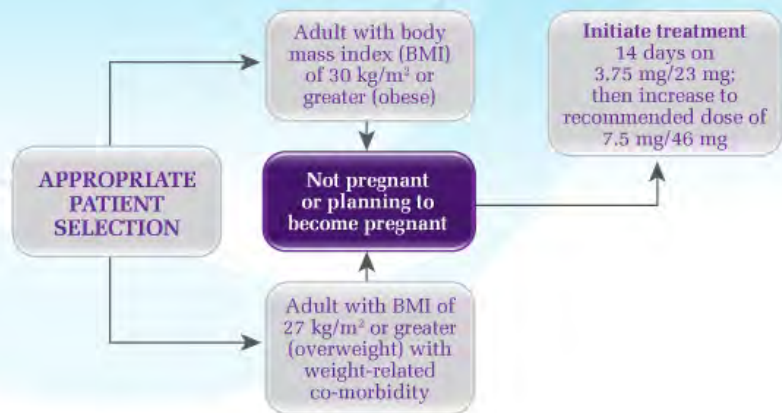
APPROPRIATE PATIENT SELECTION

Adult with body mass index (BMI) of 30 kg/m$^2$ or greater (obese)

Not pregnant or planning to become pregnant

Adult with BMI of 27 kg/m$^2$ or greater (overweight) with weight-related co-morbidity

Initiate treatment
14 days on 3.75 mg/23 mg; then increase to recommended dose of 7.5 mg/46 mg